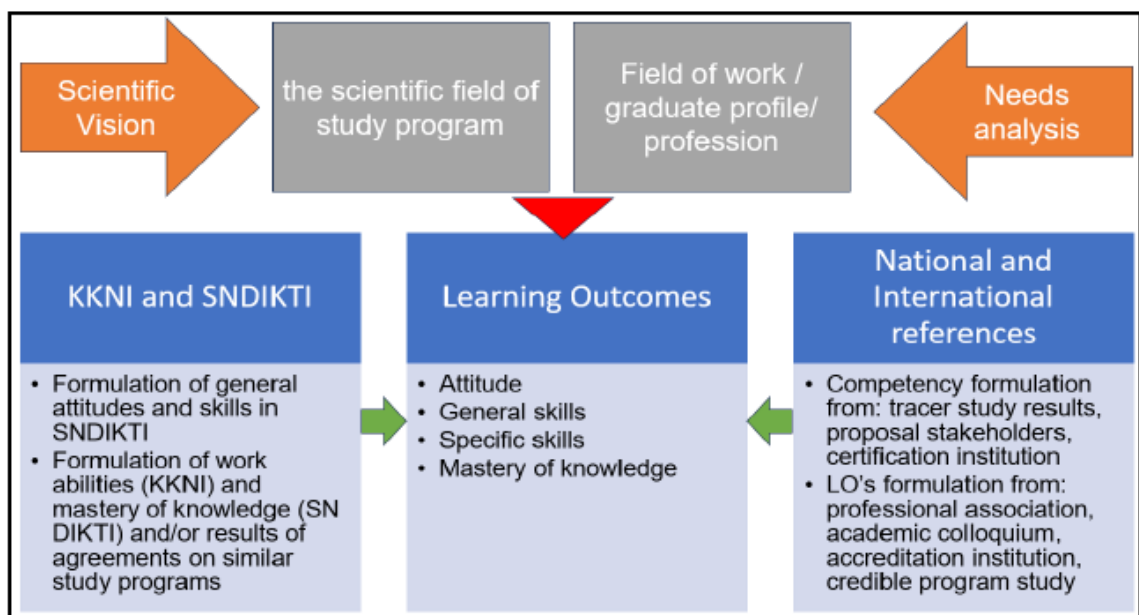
Scientific Vision

the scientific field of study program

Field of work / graduate profile/ profession

Needs analysis

KKNI and SNDIKTI

- Formulation of general attitudes and skills in SNDIKTI
- Formulation of work abilities (KKNI) and mastery of knowledge (SN DIKTI) and/or results of agreements on similar study programs

Learning Outcomes

- Attitude
- General skills
- Specific skills
- Mastery of knowledge

National and International references

- Competency formulation from: tracer study results, proposal stakeholders, certification institution
- LO's formulation from: professional association, academic colloquium, accreditation institution, credible program study